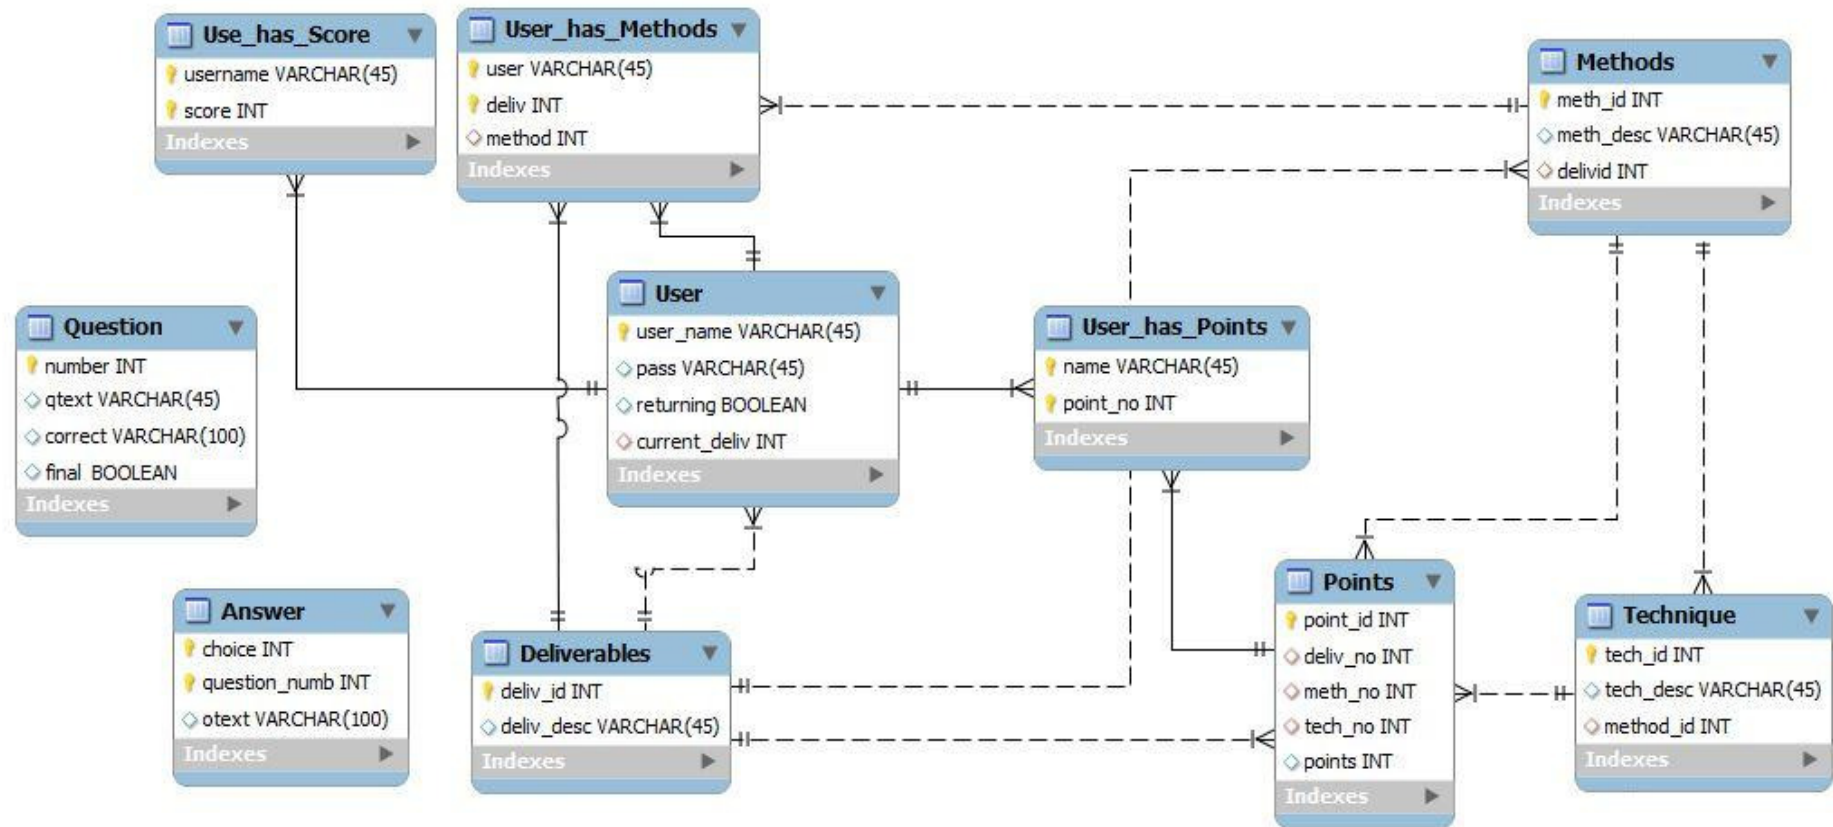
Use_has_Score
username VARCHAR(45)
score INT
Indexes

User_has_Methods
user VARCHAR(45)
deliv INT
method INT
Indexes

Methods
meth_id INT
meth_desc VARCHAR(45)
delivid INT
Indexes

Question
number INT
qtext VARCHAR(45)
correct VARCHAR(100)
final BOOLEAN
Indexes

User
user_name VARCHAR(45)
pass VARCHAR(45)
returning BOOLEAN
current_deliv INT
Indexes

User_has_Points
name VARCHAR(45)
point_no INT
Indexes

Answer
choice INT
question_numb INT
otext VARCHAR(100)
Indexes

Deliverables
deliv_id INT
deliv_desc VARCHAR(45)
Indexes

Points
point_id INT
deliv_no INT
meth_no INT
tech_no INT
points INT
Indexes

Technique
tech_id INT
tech_desc VARCHAR(45)
method_id INT
Indexes